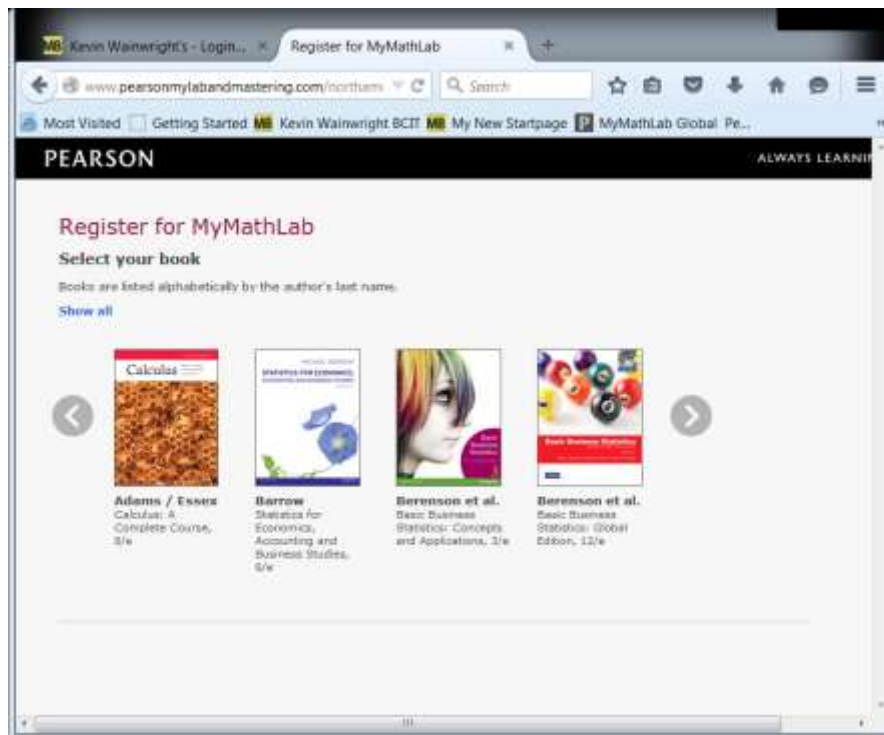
MB Kevin Wainwright's - Login... ×
Register for MyMathLab ×
+
www.pearsonmylabandmastering.com/northam
Search
Most Visited
Getting Started
MB Kevin Wainwright BCIT
MB My New Startpage
P MyMathLab Global Pe...
PEARSON
ALWAYS LEARNI

Register for MyMathLab

Select your book

Books are listed alphabetically by the author's last name.

Show all

Calculus

Adams / Essex
Calculus: A Complete Course, 8/e

Barrow
Statistics for Economics, Accounting and Business Studies, 6/e

Berenson et al.
Basic Business Statistics: Concepts and Applications, 3/e

Berenson et al.
Basic Business Statistics: Global Edition, 12/e